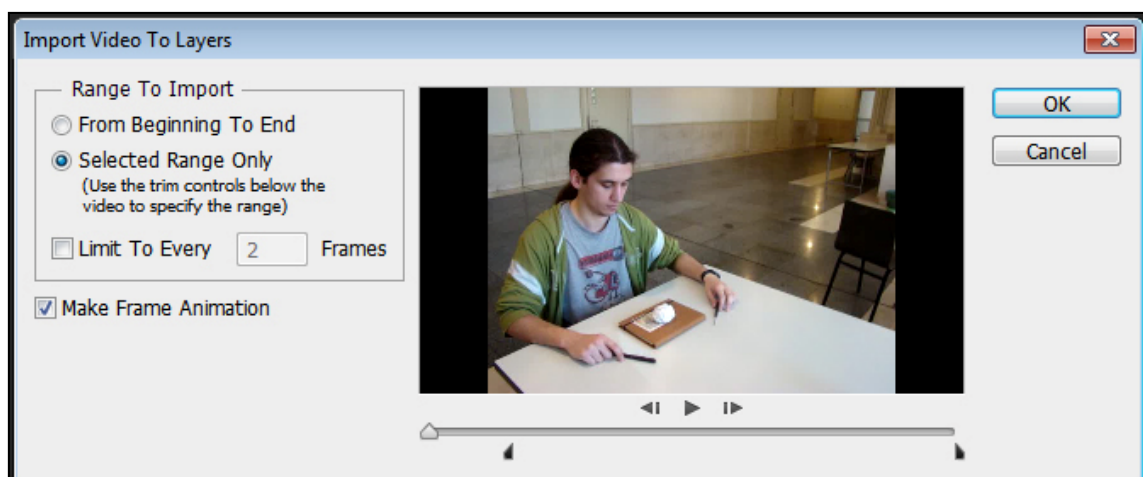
Import Video To Layers

Range To Import

From Beginning To End

Selected Range Only

(Use the trim controls below the video to specify the range)

Limit To Every 2 Frames

Make Frame Animation

OK

Cancel